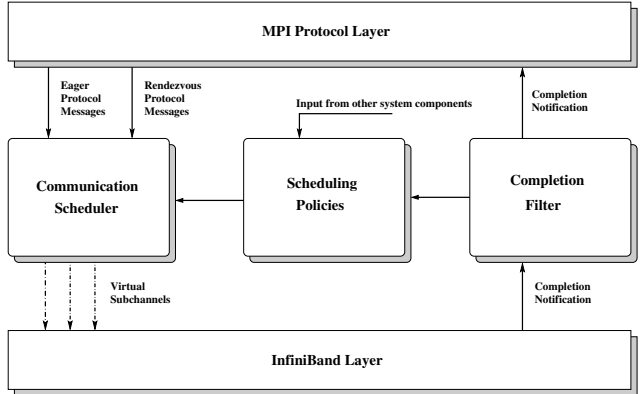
MPI Protocol Layer

Eager Protocol Messages

Rendezvous Protocol Messages

Completion Notification

Input from other system components

Communication Scheduler

Scheduling Policies

Completion Filter

Virtual Subchannels

Completion Notification

InfiniBand Layer